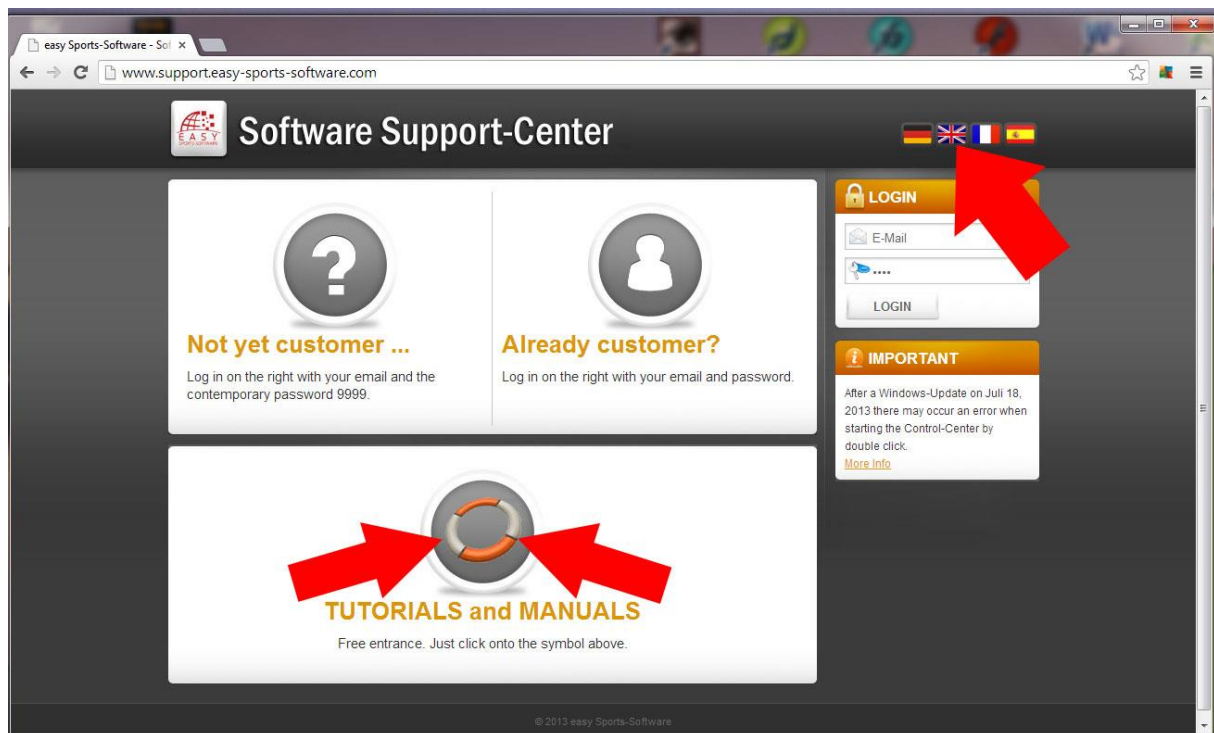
easy Sports-Software - Sol ×

www.support.easy-sports-software.com

EASY SPORTS-SOFTWARE

Software Support-Center

LOGIN

E-Mail

....

LOGIN

Not yet customer ...

Log in on the right with your email and the contemporary password 9999.

Already customer?

Log in on the right with your email and password.

IMPORTANT

After a Windows-Update on Juli 18, 2013 there may occur an error when starting the Control-Center by double click.

More Info

TUTORIALS and MANUALS

Free entrance. Just click onto the symbol above.

© 2013 easy Sports-Software